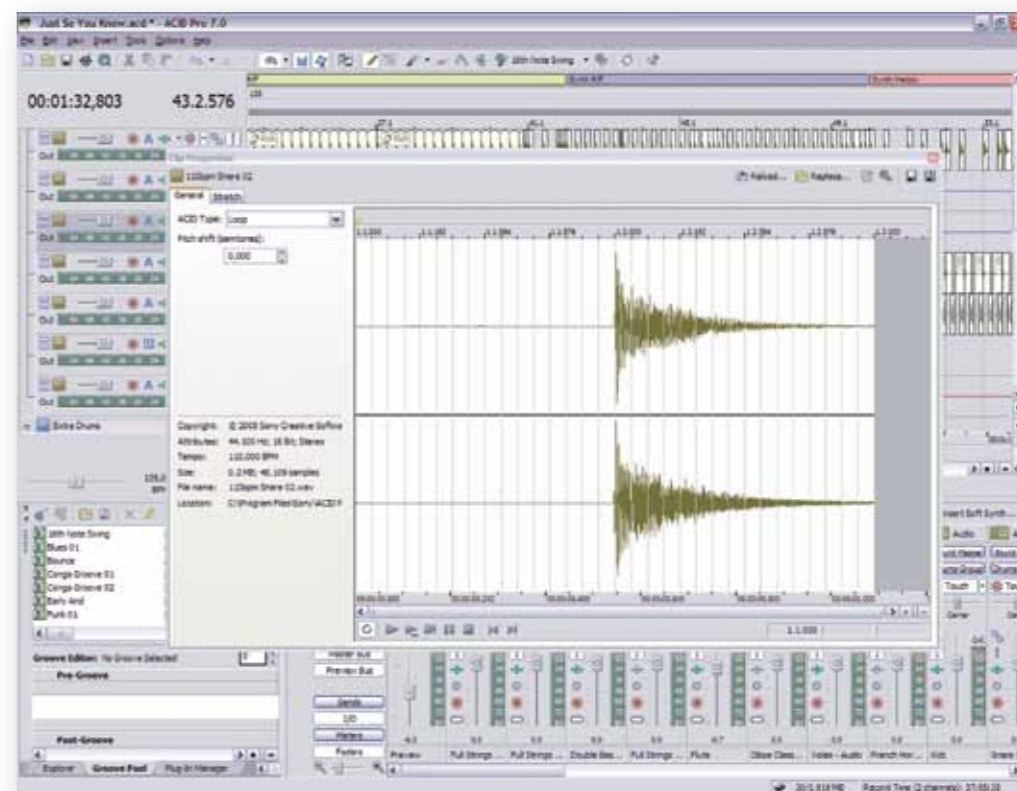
Just So You Know.acd * - ACID Pro 7.0

File Edit View Insert Tools Options Help

16th Note Swing

00:01:32,803

43.2.576

Clip Properties

110bpm Snare 02

General Stretch

Reload... Replace...

ACID Type: Loop

Pitch shift (semitones):

0.000

Copyright: © 2009 Sony Creative Software

Attributes: 44,100 Hz; 16 Bit; Stereo

Tempo: 110.000 BPM

Size: 0.2 MB; 48,109 samples

File name: 110bpm Snare 02.wav

Location: C:\Program Files\Sony\ACID P

1.1.000

Extra Drums

16th Note Swing
Blues 01
Bounce
Conga Groove 01
Conga Groove 02
Early And
Funk 01

Groove Editor: No Groove Selected

Pre-Groove

Post-Groove

Explorer Groove Pool Plug-In Manager

Master Bus

Preview Bus

Sends

I/O

Meters

Faders

Preview

Full Strings ...

Full Strings ...

Double Bas...

Full Strings ...

Flute

Oboe Class...

Video - Audio

French Hor...

Kick

Snare

Insert Soft Synth...

Audio

Touch

Center

Record Time (2 channels): 37:55:35